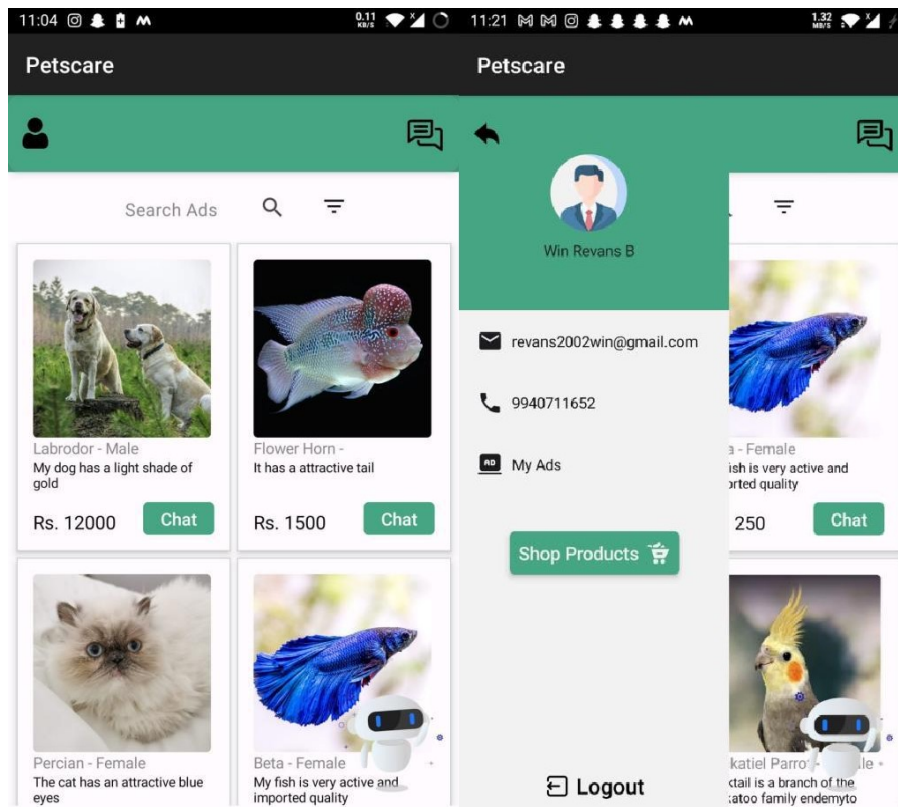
11:04 0.11 KB/S

Petscare

Search Ads

Labrodor - Male
My dog has a light shade of gold
Rs. 12000 Chat

Flower Horn -
It has a attractive tail
Rs. 1500 Chat

Percian - Female
The cat has an attractive blue eyes

Beta - Female
My fish is very active and imported quality

11:21 1.32 MB/S

Petscare

Win Revans B

revans2002win@gmail.com

9940711652

AD My Ads

Shop Products

Logout

a - Female
ish is very active and
orted quality
250 Chat

katiel Parro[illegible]le
ktail is a branch of the
katoo family endemyto